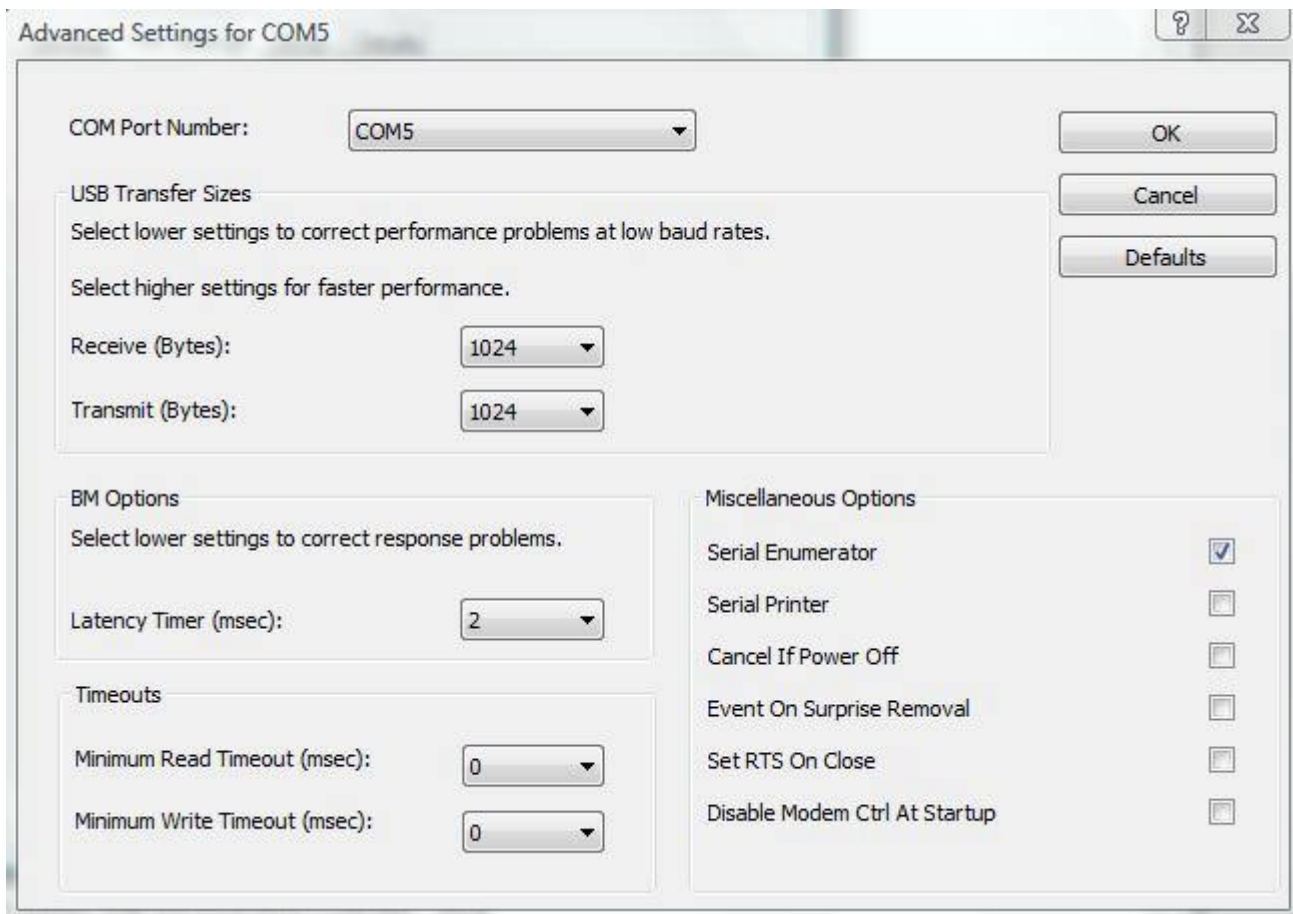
Advanced Settings for COM5

?

COM Port Number: COM5

OK

Cancel

Defaults

USB Transfer Sizes

Select lower settings to correct performance problems at low baud rates.

Select higher settings for faster performance.

Receive (Bytes): 1024

Transmit (Bytes): 1024

BM Options

Select lower settings to correct response problems.

Latency Timer (msec): 2

Timeouts

Minimum Read Timeout (msec): 0

Minimum Write Timeout (msec): 0

Miscellaneous Options

Serial Enumerator

Serial Printer

Cancel If Power Off

Event On Surprise Removal

Set RTS On Close

Disable Modem Ctrl At Startup